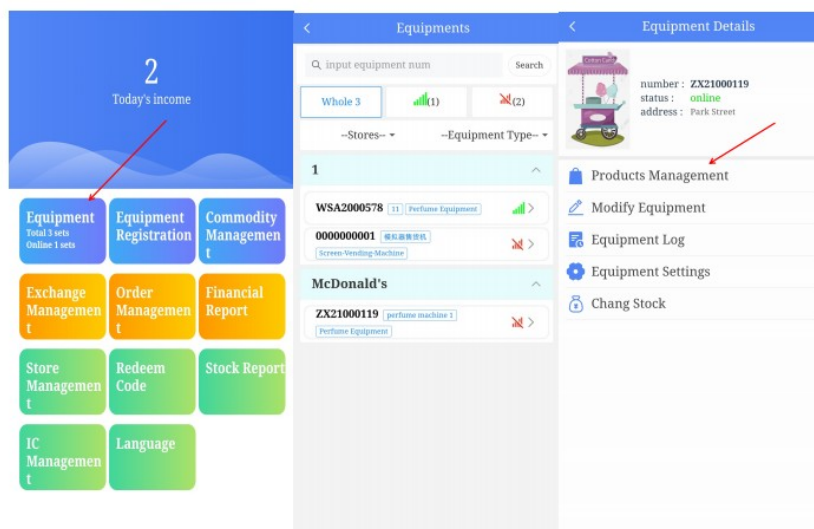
2
Today's income

Equipment
Total 3 sets
Online 1 sets

Equipment Registration

Commodity Management

Exchange Management

Order Management

Financial Report

Store Management

Redeem Code

Stock Report

IC Management

Language

<
Equipments

input equipment num
Search

Whole 3
(1)
(2)

--Stores--
--Equipment Type--

1

WSA2000578 11 Perfume Equipment

0000000001 模拟器售货机 Screen-Vending-Machine

McDonald's

ZX21000119 perfume machine 1 Perfume Equipment

<
Equipment Details

number : ZX21000119
status : online
address : Park Street

Products Management
Modify Equipment
Equipment Log
Equipment Settings
Chang Stock